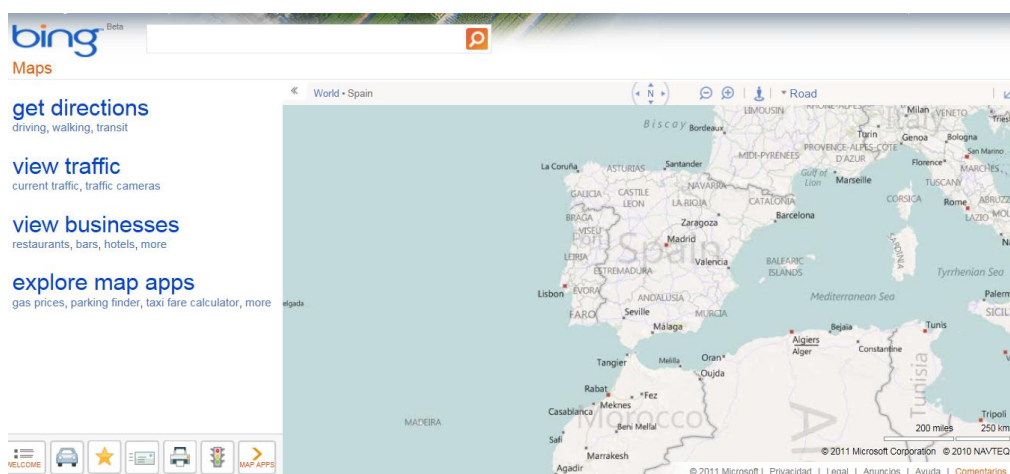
bing Beta
Maps

get directions
driving, walking, transit

view traffic
current traffic, traffic cameras

view businesses
restaurants, bars, hotels, more

explore map apps
gas prices, parking finder, taxi fare calculator, more

WELCOME MAP APPS

« World • Spain

N

Road

Biscay Bordeaux LIMOUSIN Milan VENETO Triest Turin Genoa Bologna MIDI-PYRENEES PROVENCE-ALPES-COTE D'AZUR San Marino Florence MARCHES Gulf of Lion Marseille TUSCANY La Coruña ASTURIAS Santander GALICIA CASTILE LEON NAVARRA LA RIOJA CATALONIA CORSICA Rome ABRUZZ LAZIO MOL BRAGA VISEU Zaragoza Barcelona Madrid Spain SARDINIA LEIRIA Valencia ESTREMADURA BALEARIC ISLANDS Tyrrhenian Sea Lisbon EVORA ANDALUSIA Mediterranean Sea Palerm FARO Seville MURCIA SICIL Málaga Bejaia Tunis Algiers Alger Constantine Tangier Melilla Oran Oujda Tunisia Rabat Fez Casablanca Meknes Morocco MADEIRA Beni Mellal Safi Marrakesh Agadir Tripoli elgada

200 miles 250 km

© 2011 Microsoft Corporation © 2010 NAVTEQ

© 2011 Microsoft | Privacidad | Legal | Anuncios | Ayuda | Comentarios